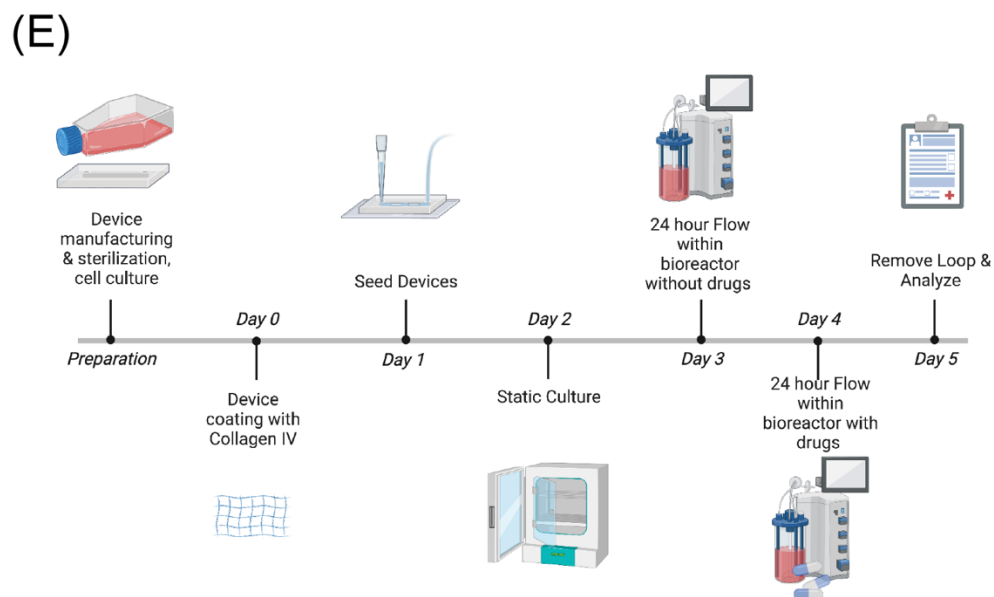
(E)

Device manufacturing & sterilization, cell culture

Seed Devices

24 hour Flow within bioreactor without drugs

Remove Loop & Analyze

Day 0

Day 2

Day 4

Preparation

Day 1

Day 3

Day 5

Device coating with Collagen IV

Static Culture

24 hour Flow within bioreactor with drugs